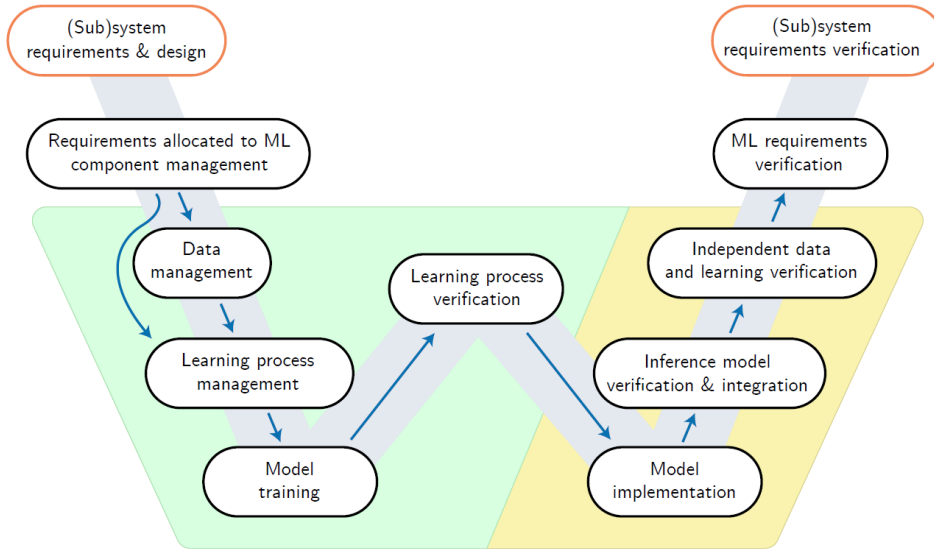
(Sub)system requirements & design

(Sub)system requirements verification

Requirements allocated to ML component management

ML requirements verification

Data management

Independent data and learning verification

Learning process verification

Learning process management

Inference model verification & integration

Model training

Model implementation